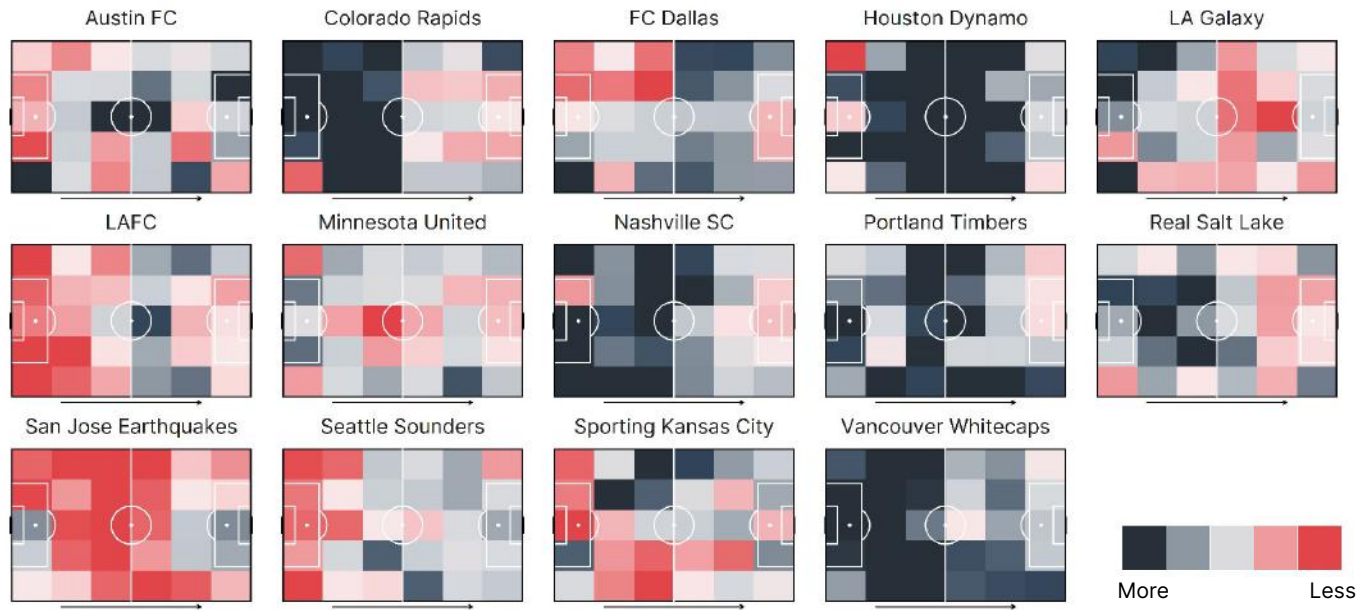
Austin FC

Colorado Rapids

FC Dallas

Houston Dynamo

LA Galaxy

LAFC

Minnesota United

Nashville SC

Portland Timbers

Real Salt Lake

San Jose Earthquakes

Seattle Sounders

Sporting Kansas City

Vancouver Whitecaps

More

Less